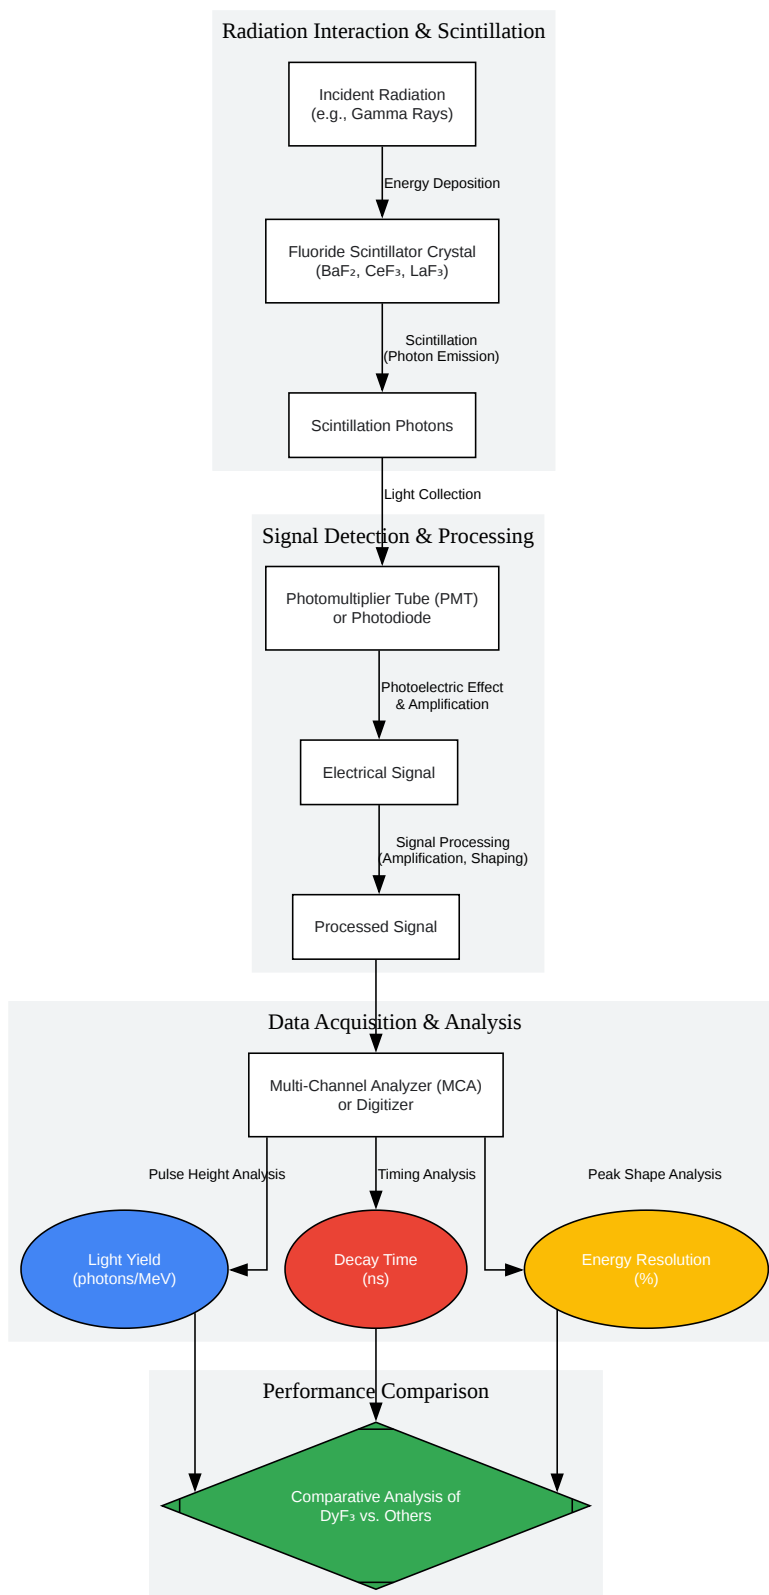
Radiation Interaction & Scintillation

Incident Radiation
(e.g., Gamma Rays)

Energy Deposition

Fluoride Scintillator Crystal
($BaF_2$, $CeF_3$, $LaF_3$)

Scintillation
(Photon Emission)

Scintillation Photons

Light Collection

Signal Detection & Processing

Photomultiplier Tube (PMT)
or Photodiode

Photoelectric Effect
& Amplification

Electrical Signal

Signal Processing
(Amplification, Shaping)

Processed Signal

Data Acquisition & Analysis

Multi-Channel Analyzer (MCA)
or Digitizer

Pulse Height Analysis

Timing Analysis

Peak Shape Analysis

Light Yield
(photons/MeV)

Decay Time
(ns)

Energy Resolution
(%)

Performance Comparison

Comparative Analysis of
$DyF_3$ vs. Others